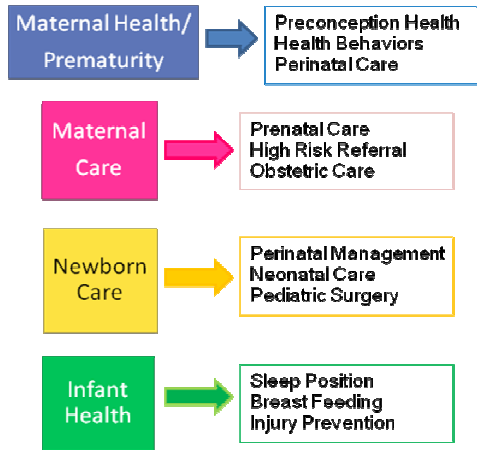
Maternal Health/ Prematurity

Preconception Health
Health Behaviors
Perinatal Care

Maternal Care

Prenatal Care
High Risk Referral
Obstetric Care

Newborn Care

Perinatal Management
Neonatal Care
Pediatric Surgery

Infant Health

Sleep Position
Breast Feeding
Injury Prevention